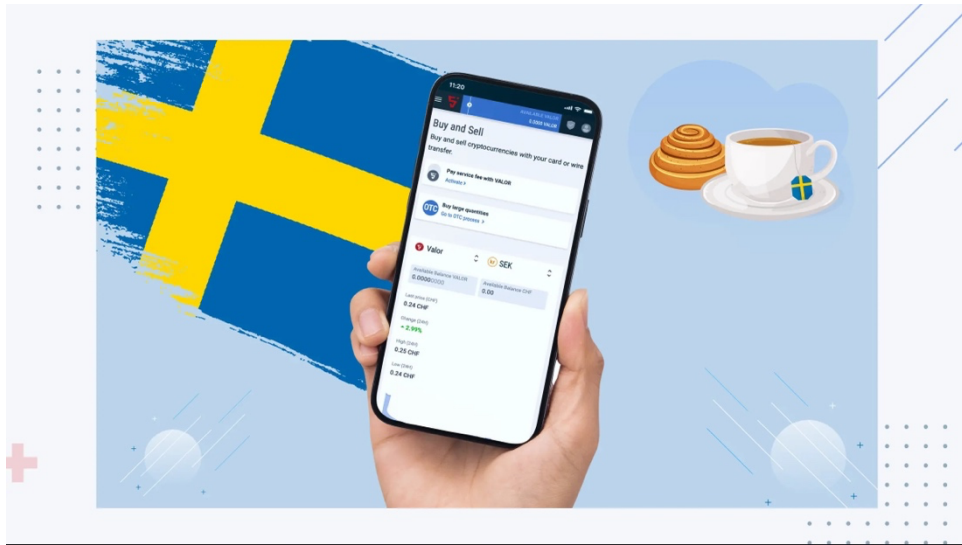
11:20

AVAILABLE VALOR
0.0000 VALOR

Buy and Sell

Buy and sell cryptocurrencies with your card or wire transfer.

Pay service fee with VALOR
Activate >

Buy large quantities
Go to OTC process >

Valor

SEK

Available Balance VALOR
0.0000

Available Balance CHF
0.00

Last price (CHF)
0.24 CHF

Change (24h)
+ 2.99%

High (24h)
0.25 CHF

Low (24h)
0.24 CHF